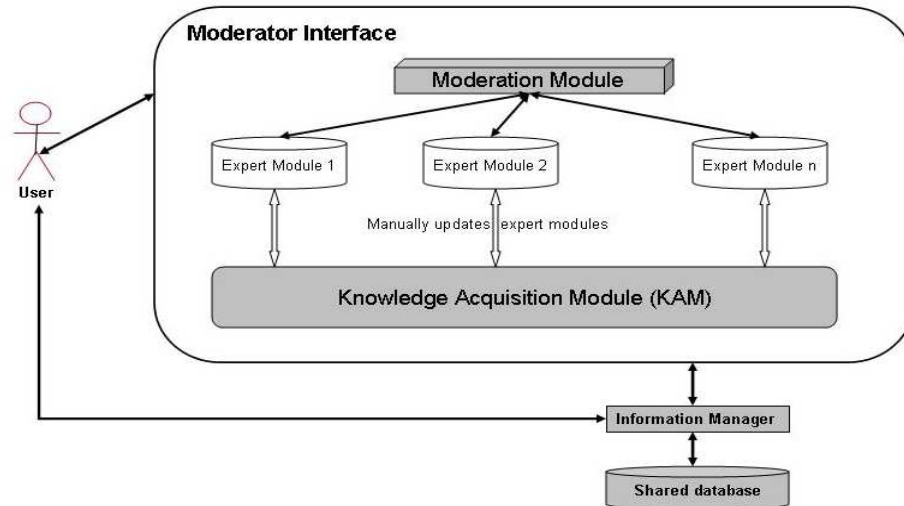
Moderator Interface

Moderation Module

User

Expert Module 1

Expert Module 2

Expert Module n

Manually updates expert modules

Knowledge Acquisition Module (KAM)

Information Manager

Shared database